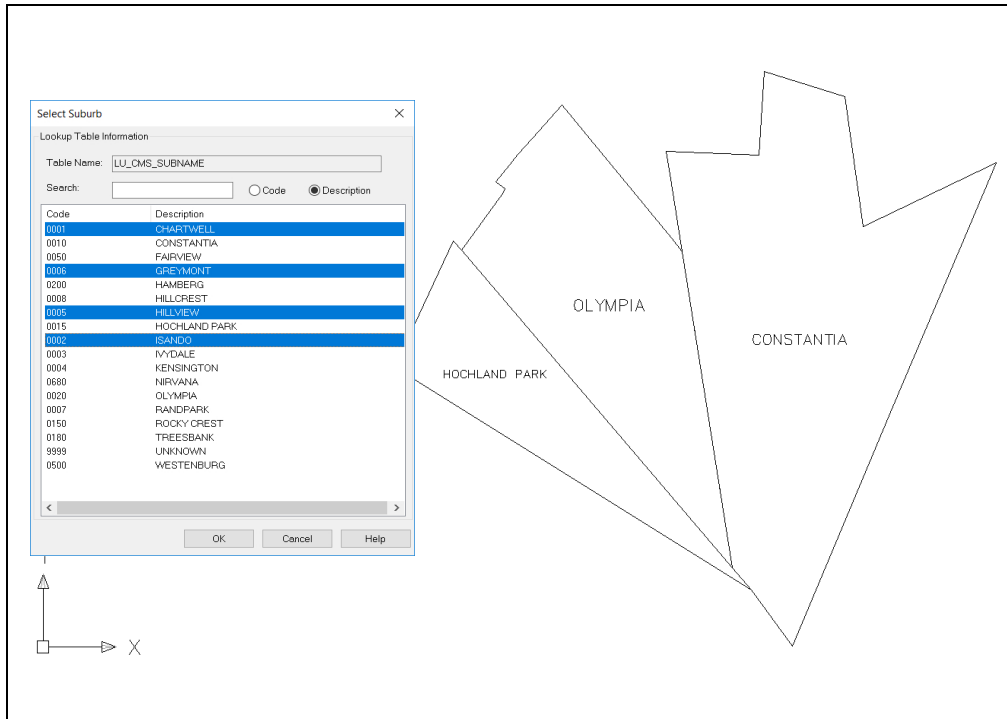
Select Suburb

×

Lookup Table Information

Table Name: LU_CMS_SUBNAME

Search:

Code

Description

| Code | Description |
|---|---|
| 0001 | CHARTWELL |
| 0010 | CONSTANTIA |
| 0050 | FAIRVIEW |
| 0006 | GREYMONT |
| 0200 | HAMBERG |
| 0008 | HILLCREST |
| 0005 | HILLVIEW |
| 0015 | HOCHLAND PARK |
| 0002 | ISANDO |
| 0003 | IVYDALE |
| 0004 | KENSINGTON |
| 0680 | NIRVANA |
| 0020 | OLYMPIA |
| 0007 | RANDPARK |
| 0150 | ROCKY CREST |
| 0180 | TREESBANK |
| 9999 | UNKNOWN |
| 0500 | WESTENBURG |

OK

Cancel

Help

OLYMPIA

CONSTANTIA

HOCHLAND PARK

X